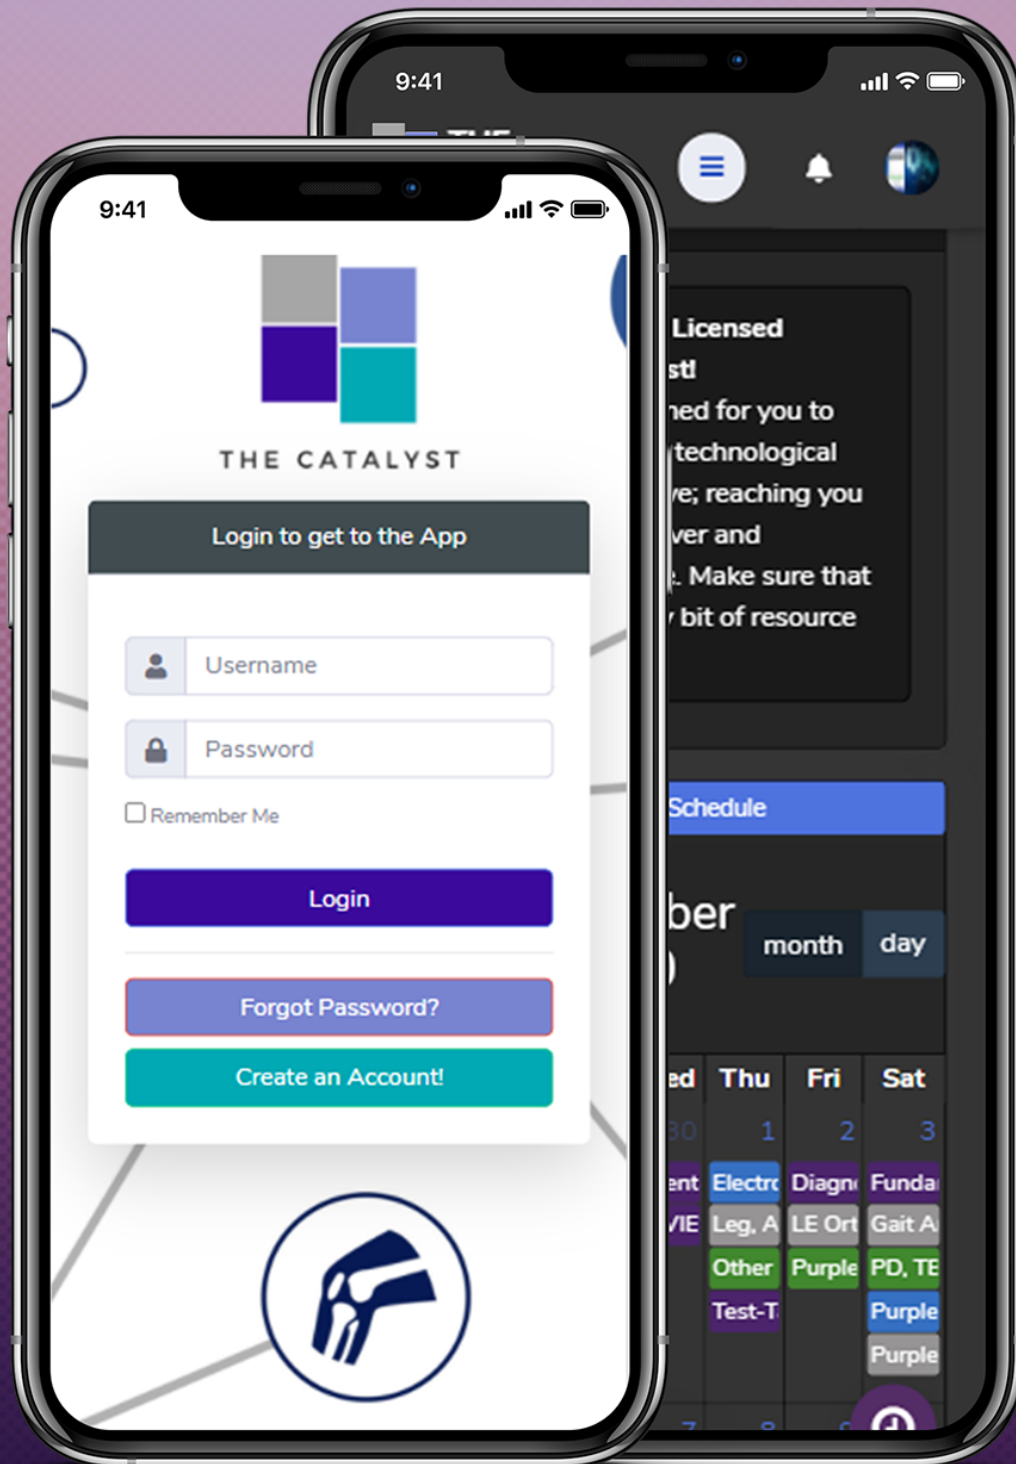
9:41

THE CATALYST

Login to get to the App

Username

Password

Remember Me

Login

Forgot Password?

Create an Account!

9:41

Licensed
st!
ned for you to
technological
e; reaching you
ver and
. Make sure that
bit of resource

Schedule

ber
)

month day

| ed | Thu | Fri | Sat |
|---|---|---|---|
| 30 | 1 | 2 | 3 |
| ent | Electr | Diagn | Funda |
| VIE | Leg, A | LE Ort | Gait A |
| | Other | Purple | PD, TE |
| | Test-T | | Purple |
| | | | Purple |